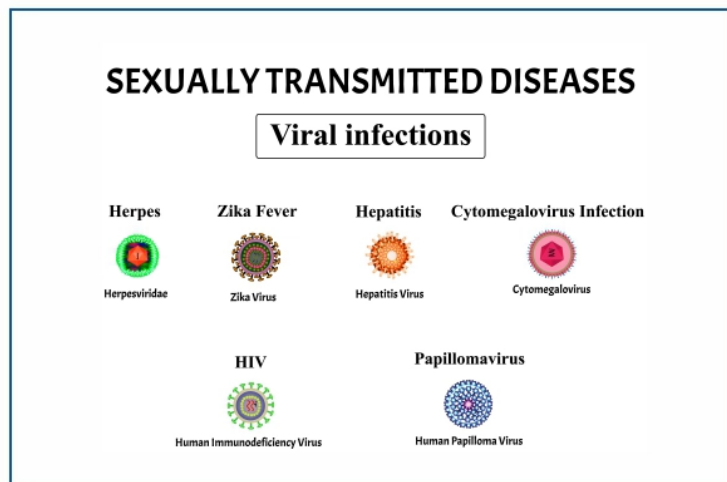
SEXUALLY TRANSMITTED DISEASES

Viral infections

Herpes
Herpesviridae

Zika Fever
Zika Virus

Hepatitis
Hepatitis Virus

Cytomegalovirus Infection
Cytomegalovirus

HIV
Human Immunodeficiency Virus

Papillomavirus
Human Papilloma Virus